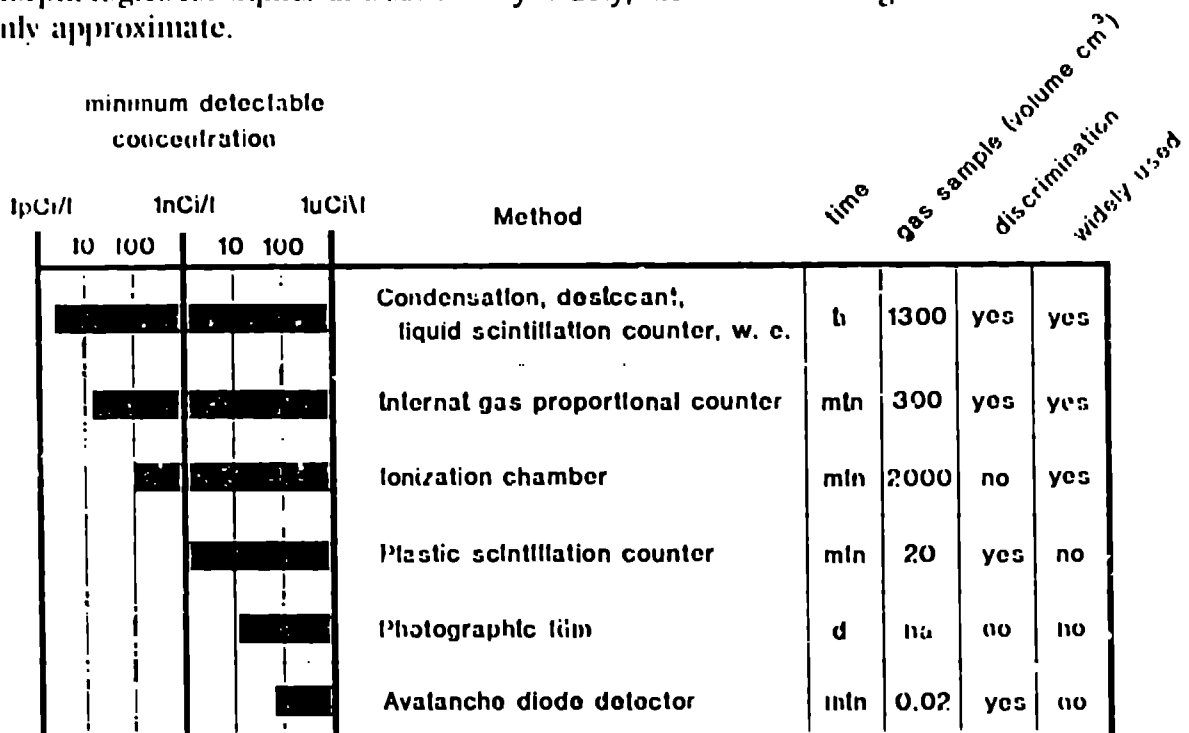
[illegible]
nly approximate.

minimum detectable concentration

1pCi/l 1nCi/l 1uCi/l
10 100 10 100

| Method | time | gas sample (volume cm$^3$) | discrimination | widely used |
|---|---|---|---|---|
| Condensation, desiccant, liquid scintillation counter, w. c. | h | 1300 | yes | yes |
| Internal gas proportional counter | min | 300 | yes | yes |
| Ionization chamber | min | 2000 | no | yes |
| Plastic scintillation counter | min | 20 | yes | no |
| Photographic film | d | na | no | no |
| Avalanche diode detector | min | 0.02 | yes | no |